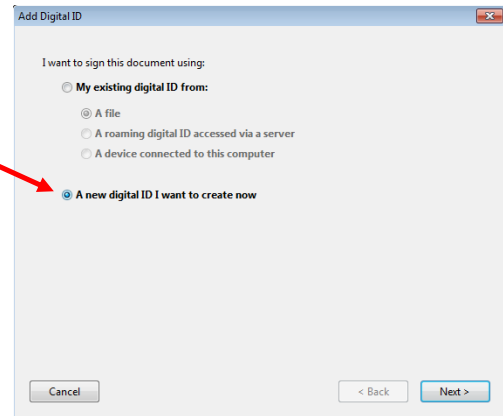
Add Digital ID

I want to sign this document using:

My existing digital ID from:

A file

A roaming digital ID accessed via a server

A device connected to this computer

A new digital ID I want to create now

Cancel

< Back

Next >